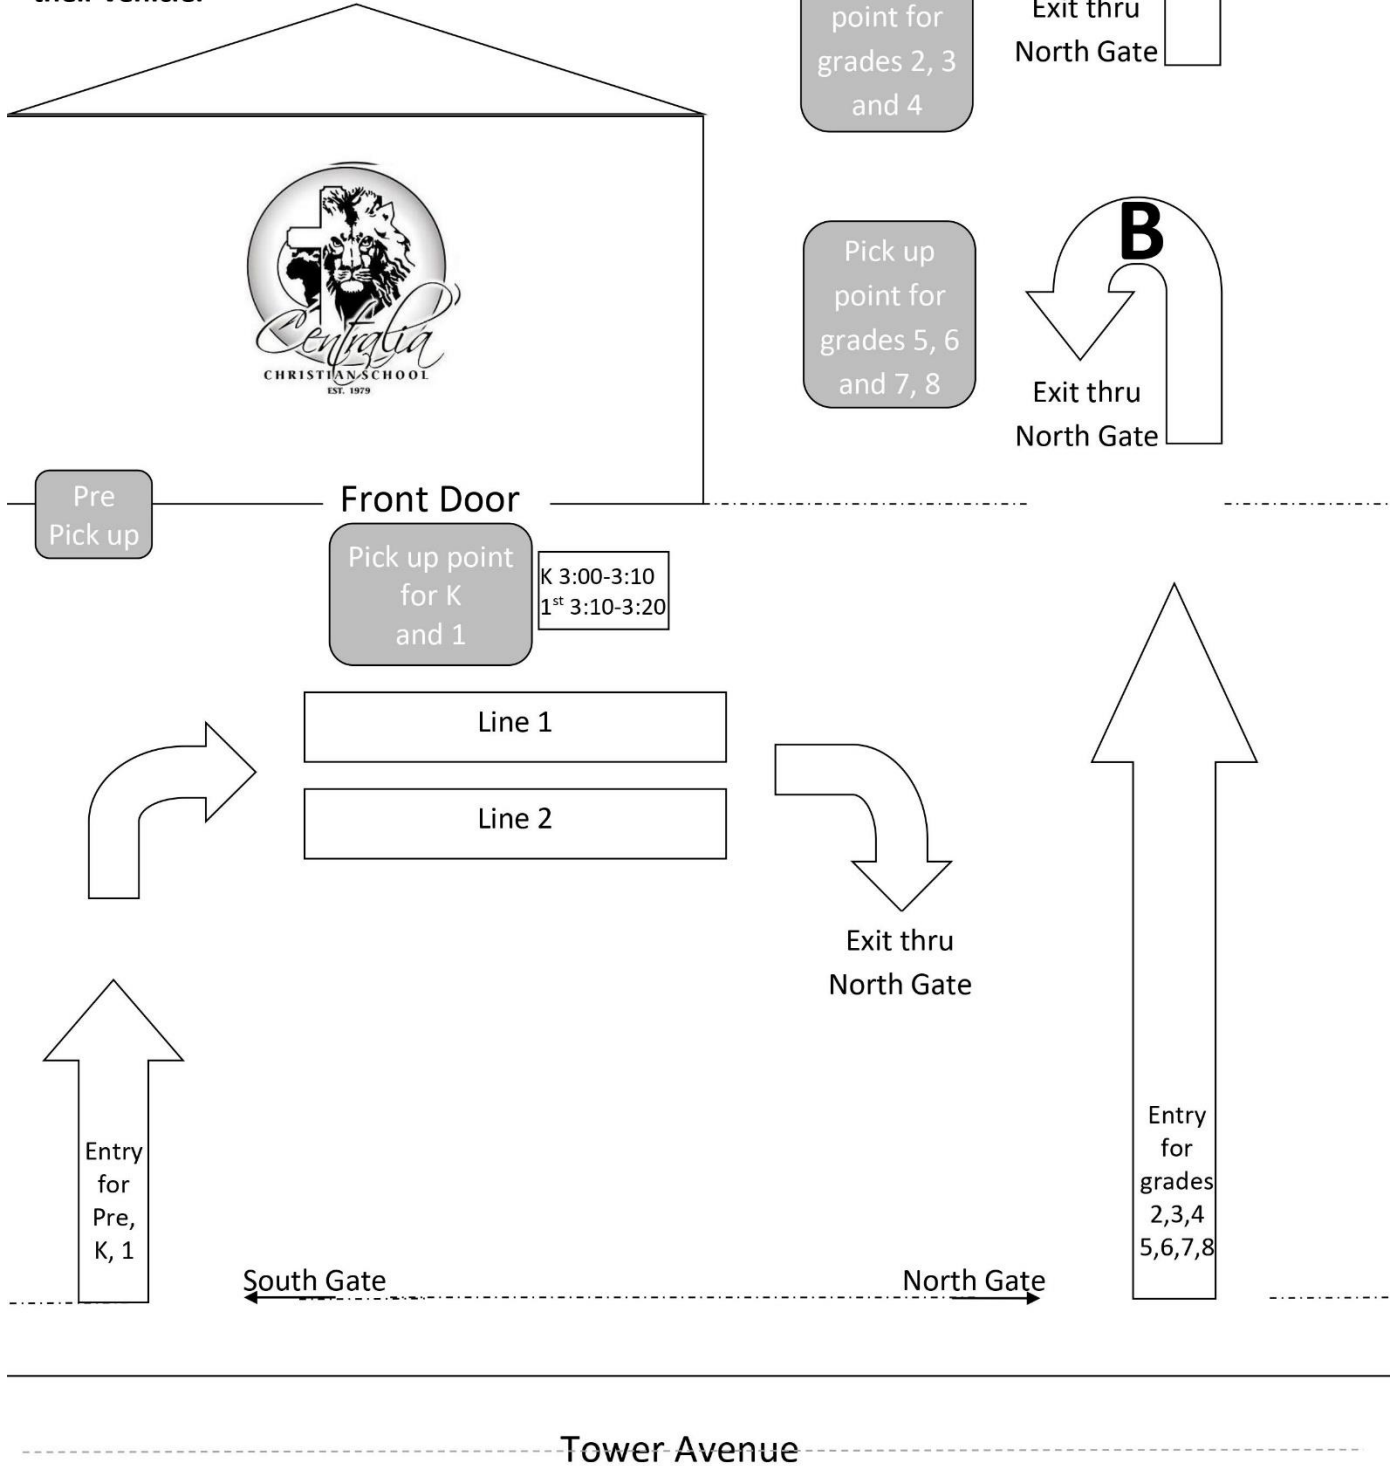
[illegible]

point for grades 2, 3 and 4

Exit thru North Gate

Centralia
CHRISTIAN SCHOOL
EST. 1979

B

Pick up point for grades 5, 6 and 7, 8

Exit thru North Gate

Pre Pick up

Front Door

Pick up point for K and 1

K 3:00-3:10
$1^{st}$ 3:10-3:20

Line 1

Line 2

Exit thru North Gate

Entry for Pre, K, 1

Entry for grades 2,3,4 5,6,7,8

South Gate

North Gate

Tower Avenue